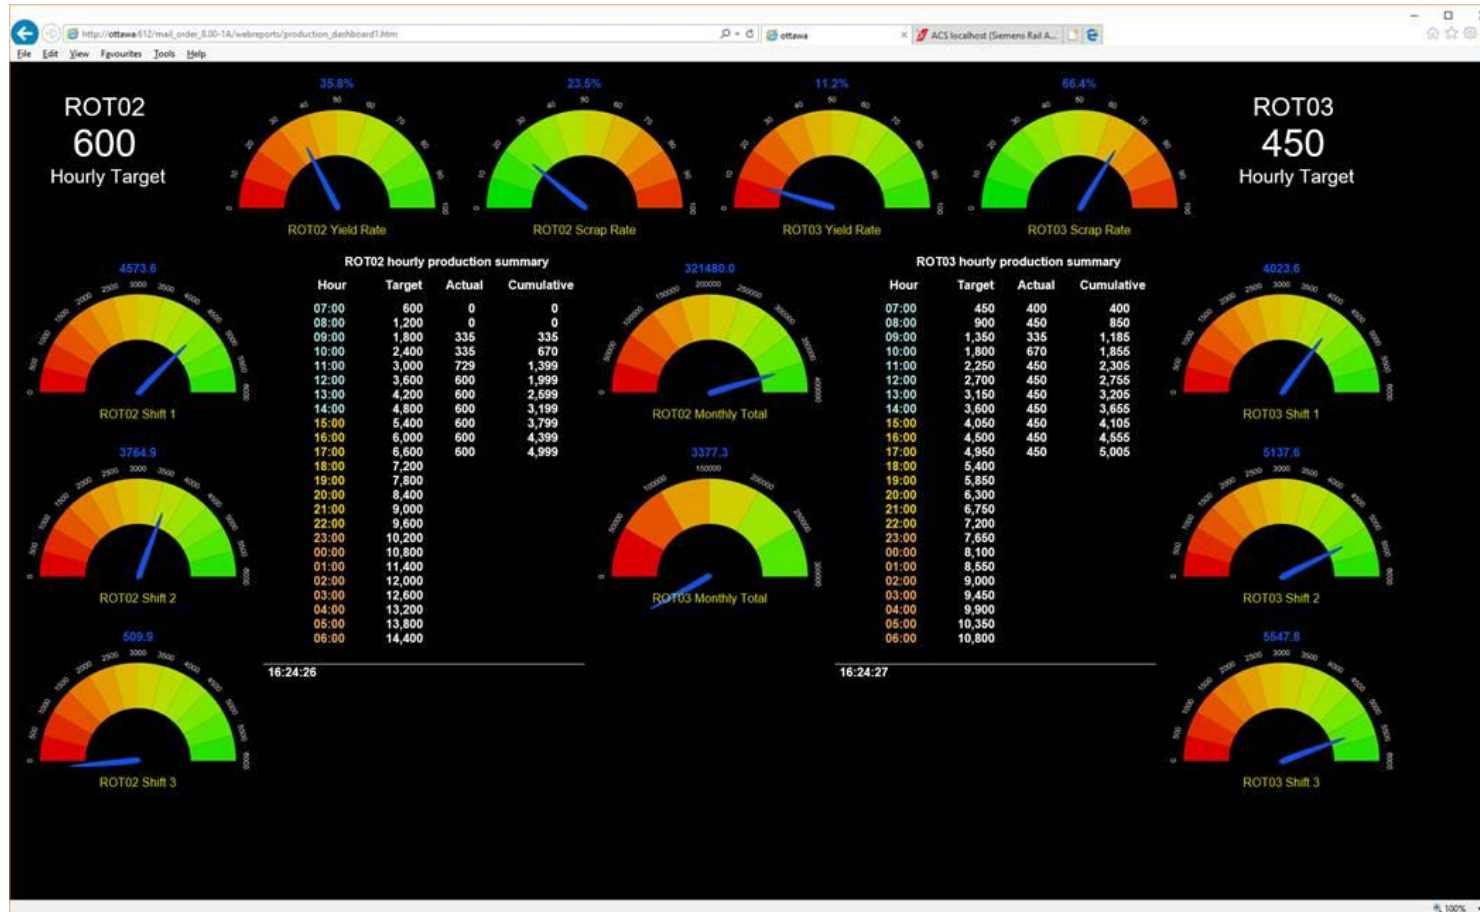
http://ottawa612/mail_order_0.00-1A/webreports/production_dashboard1.htm
ottawa
ACS localhost (Siemens Rail A...
File Edit View Favourites Tools Help

ROT02
600
Hourly Target

35.8%
ROT02 Yield Rate

23.5%
ROT02 Scrap Rate

11.2%
ROT03 Yield Rate

66.4%
ROT03 Scrap Rate

ROT03
450
Hourly Target

4573.6
ROT02 Shift 1

3764.9
ROT02 Shift 2

509.9
ROT02 Shift 3

ROT02 hourly production summary

| Hour | Target | Actual | Cumulative |
|---|---|---|---|
| 07:00 | 600 | 0 | 0 |
| 08:00 | 1,200 | 0 | 0 |
| 09:00 | 1,800 | 335 | 335 |
| 10:00 | 2,400 | 335 | 670 |
| 11:00 | 3,000 | 729 | 1,399 |
| 12:00 | 3,600 | 600 | 1,999 |
| 13:00 | 4,200 | 600 | 2,599 |
| 14:00 | 4,800 | 600 | 3,199 |
| 15:00 | 5,400 | 600 | 3,799 |
| 16:00 | 6,000 | 600 | 4,399 |
| 17:00 | 6,600 | 600 | 4,999 |
| 18:00 | 7,200 | | |
| 19:00 | 7,800 | | |
| 20:00 | 8,400 | | |
| 21:00 | 9,000 | | |
| 22:00 | 9,600 | | |
| 23:00 | 10,200 | | |
| 00:00 | 10,800 | | |
| 01:00 | 11,400 | | |
| 02:00 | 12,000 | | |
| 03:00 | 12,600 | | |
| 04:00 | 13,200 | | |
| 05:00 | 13,800 | | |
| 06:00 | 14,400 | | |

16:24:26

321480.0
ROT02 Monthly Total

3377.3
ROT03 Monthly Total

ROT03 hourly production summary

| Hour | Target | Actual | Cumulative |
|---|---|---|---|
| 07:00 | 450 | 400 | 400 |
| 08:00 | 900 | 450 | 850 |
| 09:00 | 1,350 | 335 | 1,185 |
| 10:00 | 1,800 | 670 | 1,855 |
| 11:00 | 2,250 | 450 | 2,305 |
| 12:00 | 2,700 | 450 | 2,755 |
| 13:00 | 3,150 | 450 | 3,205 |
| 14:00 | 3,600 | 450 | 3,655 |
| 15:00 | 4,050 | 450 | 4,105 |
| 16:00 | 4,500 | 450 | 4,555 |
| 17:00 | 4,950 | 450 | 5,005 |
| 18:00 | 5,400 | | |
| 19:00 | 5,850 | | |
| 20:00 | 6,300 | | |
| 21:00 | 6,750 | | |
| 22:00 | 7,200 | | |
| 23:00 | 7,650 | | |
| 00:00 | 8,100 | | |
| 01:00 | 8,550 | | |
| 02:00 | 9,000 | | |
| 03:00 | 9,450 | | |
| 04:00 | 9,900 | | |
| 05:00 | 10,350 | | |
| 06:00 | 10,800 | | |

16:24:27

4023.6
ROT03 Shift 1

5137.6
ROT03 Shift 2

5547.8
ROT03 Shift 3

100%